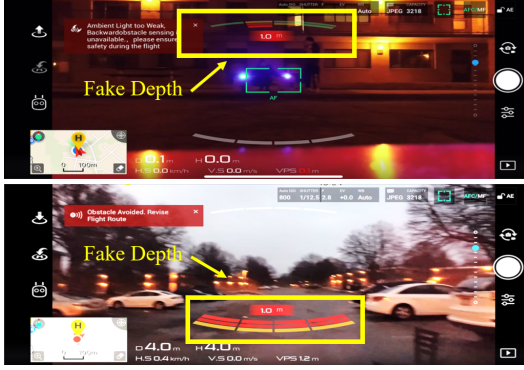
Ambient Light too Weak, Backwardobstacle sensing unavailable... please ensure safety during the flight

1.0 m

Auto

JPEG 3218

AFC/MF

AE

Fake Depth

AF

100m

D 0.1 m

H 0.0 m

H.S 0.0 km/h

V.S 0.0 m/s

VPS

Obstacle Avoided. Revise Flight Route

800 1/12.5 2.8 +0.0 Auto

AFC/MF

AE

Fake Depth

1.0 m

D 4.0 m

H 4.0 m

H.S 0.4 km/h

V.S 0.0 m/s

VPS 1.2 m